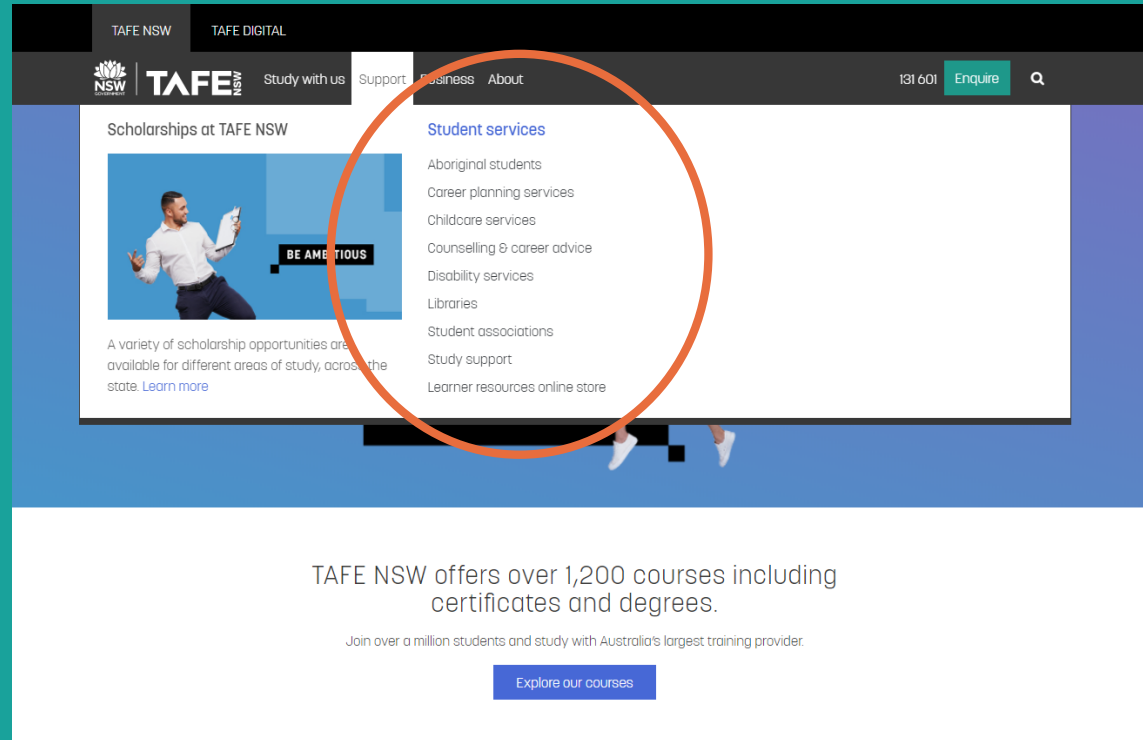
TAFE NSW TAFE DIGITAL

NSW GOVERNMENT TAFE NSW Study with us Support Business About 131 601 Enquire

Scholarships at TAFE NSW

BE AMBITIOUS

A variety of scholarship opportunities are available for different areas of study, across the state. Learn more

Student services

Aboriginal students

Career planning services

Childcare services

Counselling & career advice

Disability services

Libraries

Student associations

Study support

Learner resources online store

TAFE NSW offers over 1,200 courses including certificates and degrees.

Join over a million students and study with Australia's largest training provider.

Explore our courses